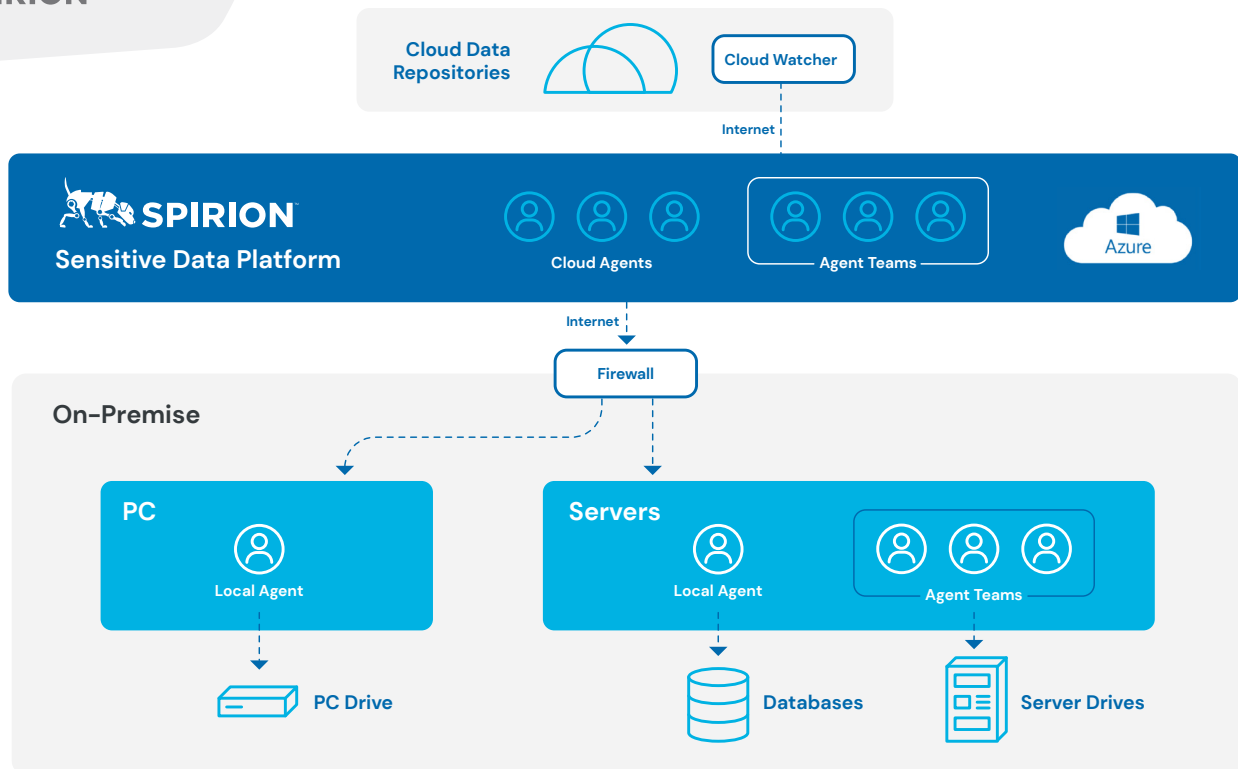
IRION

Cloud Data Repositories

Cloud Watcher

Internet

SPIRION

Sensitive Data Platform

Cloud Agents

Agent Teams

Azure

Internet

Firewall

On-Premise

PC

Local Agent

Servers

Local Agent

Agent Teams

PC Drive

Databases

Server Drives